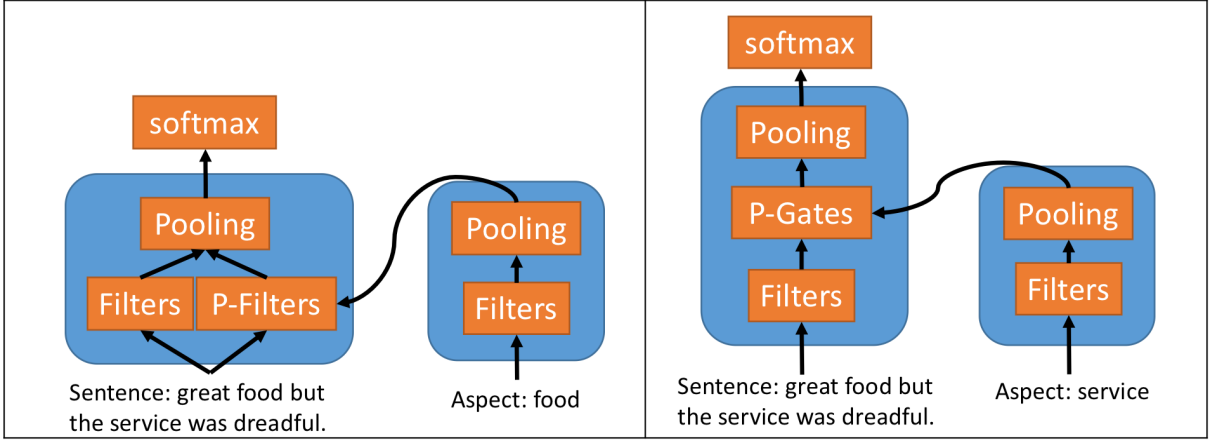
softmax

Pooling

Filters

P-Filters

Pooling

Filters

Sentence: great food but the service was dreadful.

Aspect: food

softmax

Pooling

P-Gates

Filters

Pooling

Filters

Sentence: great food but the service was dreadful.

Aspect: service